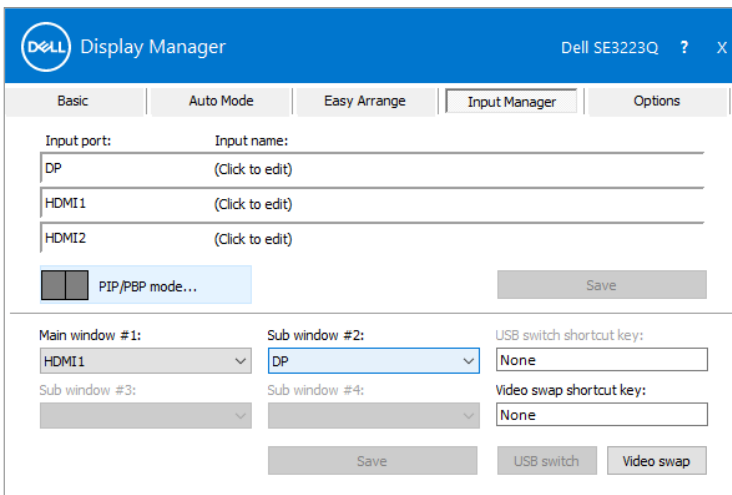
DELL Display Manager Dell SE3223Q ? X

Basic | Auto Mode | Easy Arrange | Input Manager | Options

Input port: Input name:

DP (Click to edit)

HDMI1 (Click to edit)

HDMI2 (Click to edit)

PIP/PBP mode...

Save

Main window #1: Sub window #2: USB switch shortcut key:

HDMI1 DP None

Sub window #3: Sub window #4: Video swap shortcut key:

None

Save USB switch Video swap